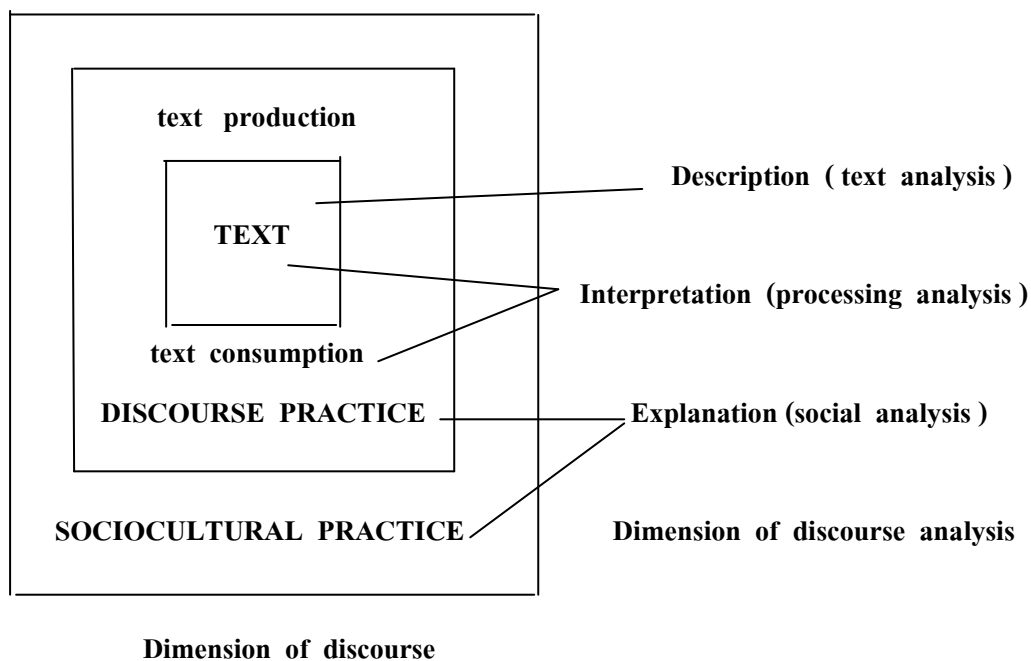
text production

TEXT

text consumption

DISCOURSE PRACTICE

SOCIOCULTURAL PRACTICE

Description ( text analysis )

Interpretation (processing analysis )

Explanation (social analysis )

Dimension of discourse analysis

Dimension of discourse